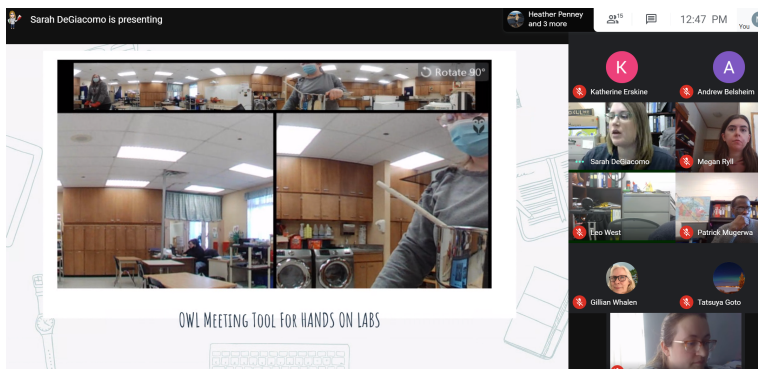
Sarah DeGiacomo is presenting

Heather Penney and 3 more

15

12:47 PM

You

Rotate 90°

OWL Meeting Tool For HANDS ON LABS

K

Katherine Erskine

A

Andrew Belsheim

Sarah DeGiacomo

Megan Ryll

Leo West

Patrick Mugerwa

Gillian Whalen

Tatsuya Goto